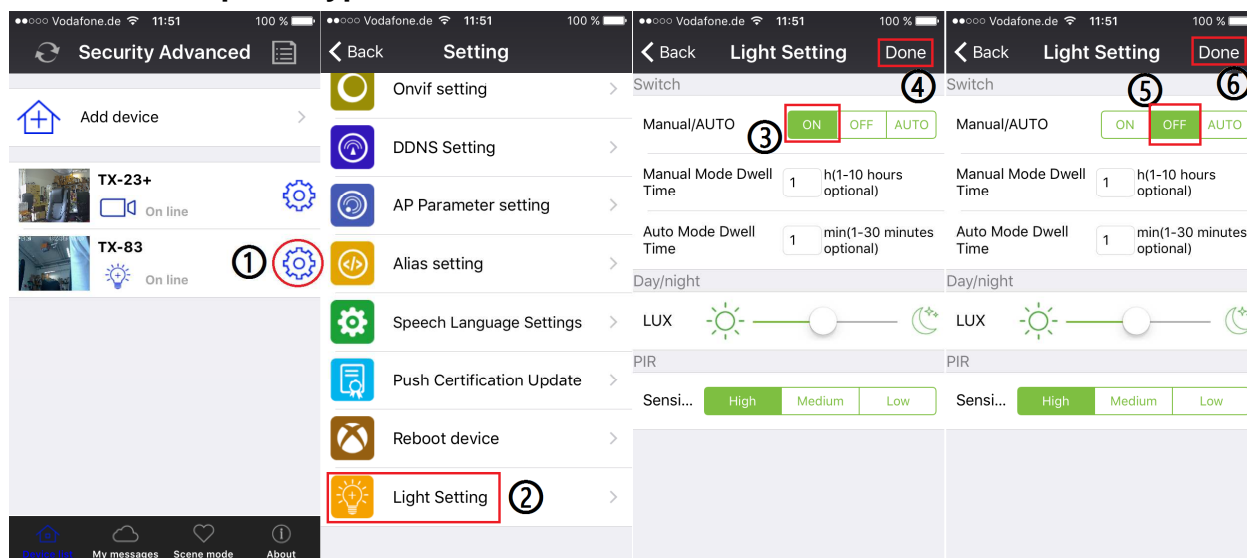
●●○○○ Vodafone.de 11:51 100 %
Security Advanced
Add device
TX-23+
On line
TX-83
On line
①
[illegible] My messages Scene mode About

●●○○○ Vodafone.de 11:51 100 %
Back Setting
Onvif setting
DDNS Setting
AP Parameter setting
Alias setting
Speech Language Settings
Push Certification Update
Reboot device
Light Setting ②

●●○○○ Vodafone.de 11:51 100 %
Back Light Setting Done
④
Switch
Manual/AUTO ON OFF AUTO
③
Manual Mode Dwell Time 1 h(1-10 hours optional)
Auto Mode Dwell Time 1 min(1-30 minutes optional)
Day/night
LUX
PIR
Sensi... High Medium Low

●●○○○ Vodafone.de 11:51 100 %
Back Light Setting Done
⑤ ⑥
Switch
Manual/AUTO ON OFF AUTO
Manual Mode Dwell Time 1 h(1-10 hours optional)
Auto Mode Dwell Time 1 min(1-30 minutes optional)
Day/night
LUX
PIR
Sensi... High Medium Low